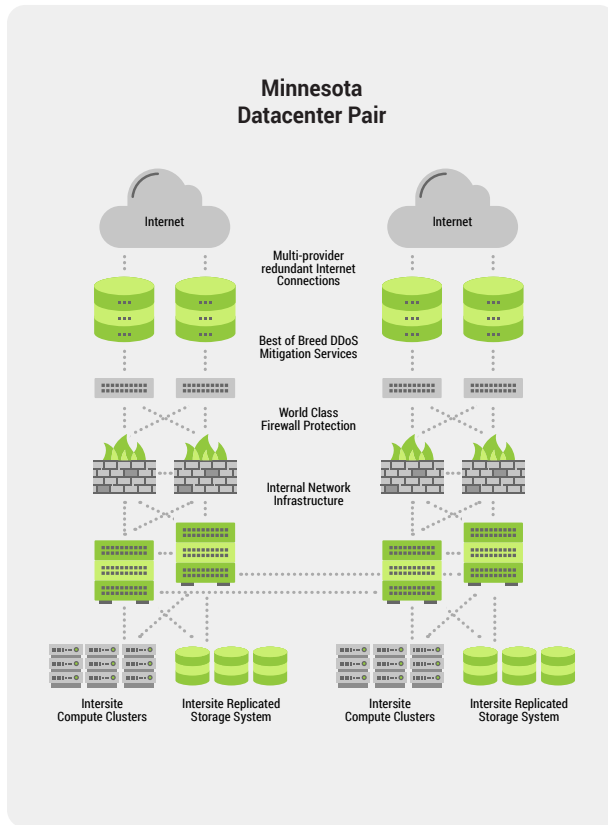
Minnesota
Datacenter Pair

Internet

Internet

Multi-provider redundant Internet Connections

Best of Breed DDoS Mitigation Services

World Class Firewall Protection

Internal Network Infrastructure

Intersite Compute Clusters

Intersite Replicated Storage System

Intersite Compute Clusters

Intersite Replicated Storage System